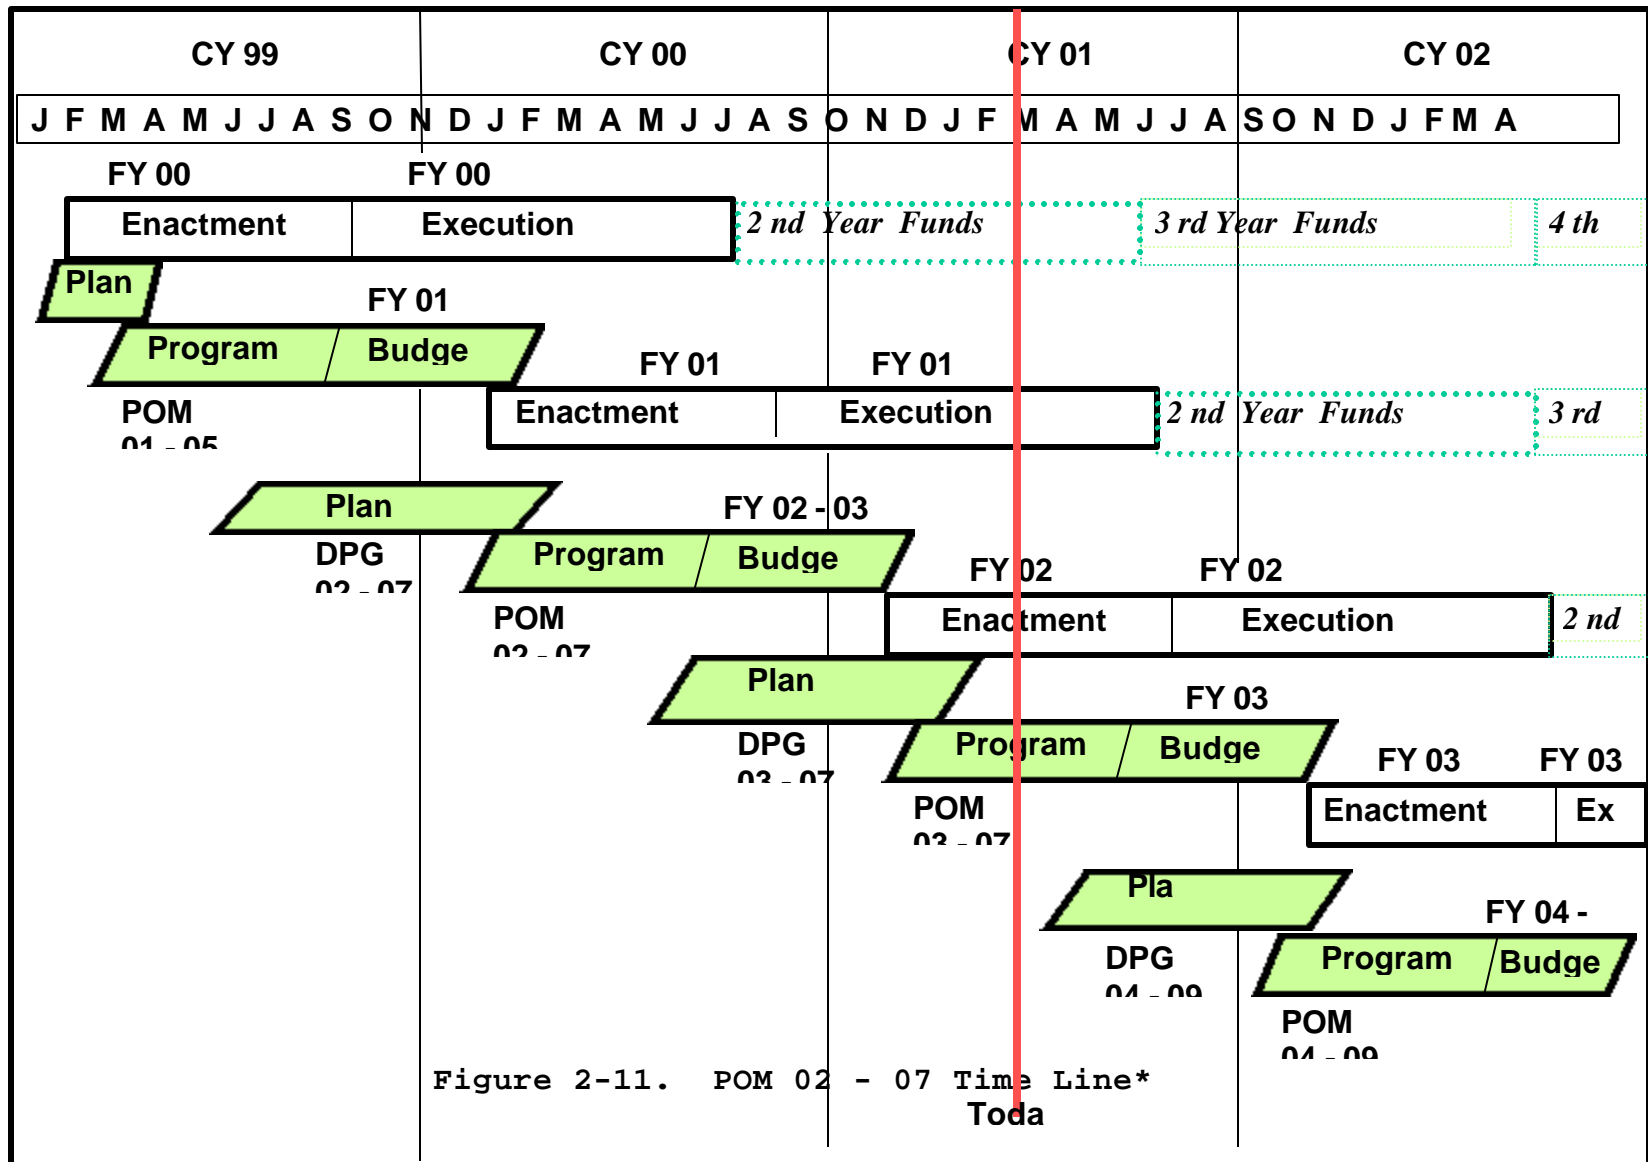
CY 99 CY 00 CY 01 CY 02

J F M A M J J A S O N D J F M A M J J A S O N D J F M A M J J A S O N D J F M A

FY 00 FY 00

Enactment Execution 2 nd Year Funds 3 rd Year Funds 4 th

Plan

FY 01

Program Budge

POM
01 - 05

FY 01 FY 01

Enactment Execution 2 nd Year Funds 3 rd

Plan

DPG
02 - 07

FY 02 - 03

Program Budge

POM
02 - 07

FY 02 FY 02

Enactment Execution 2 nd

Plan

DPG
03 - 07

FY 03

Program Budge

POM
03 - 07

FY 03 FY 03

Enactment Ex

Pla

DPG
04 - 09

FY 04 -

Program Budge

POM
04 - 09

Figure 2-11. POM 02 - 07 Time Line*

Toda